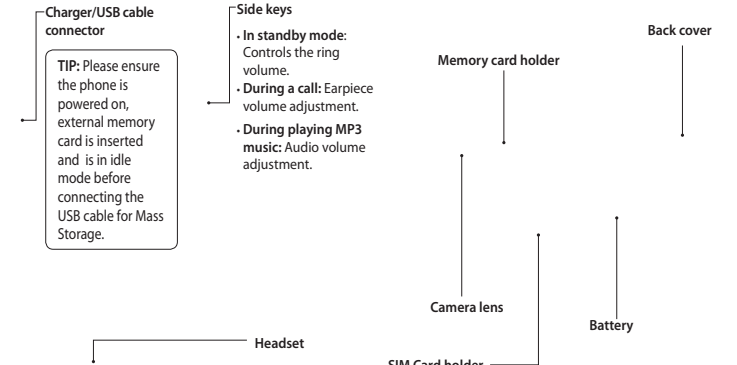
Charger/USB cable connector

TIP: Please ensure the phone is powered on, external memory card is inserted and is in idle mode before connecting the USB cable for Mass Storage.

Side keys

• In standby mode: Controls the ring volume.
• During a call: Earpiece volume adjustment.
• During playing MP3 music: Audio volume adjustment.

Memory card holder

Back cover

Camera lens

Battery

Headset

SIM Card holder